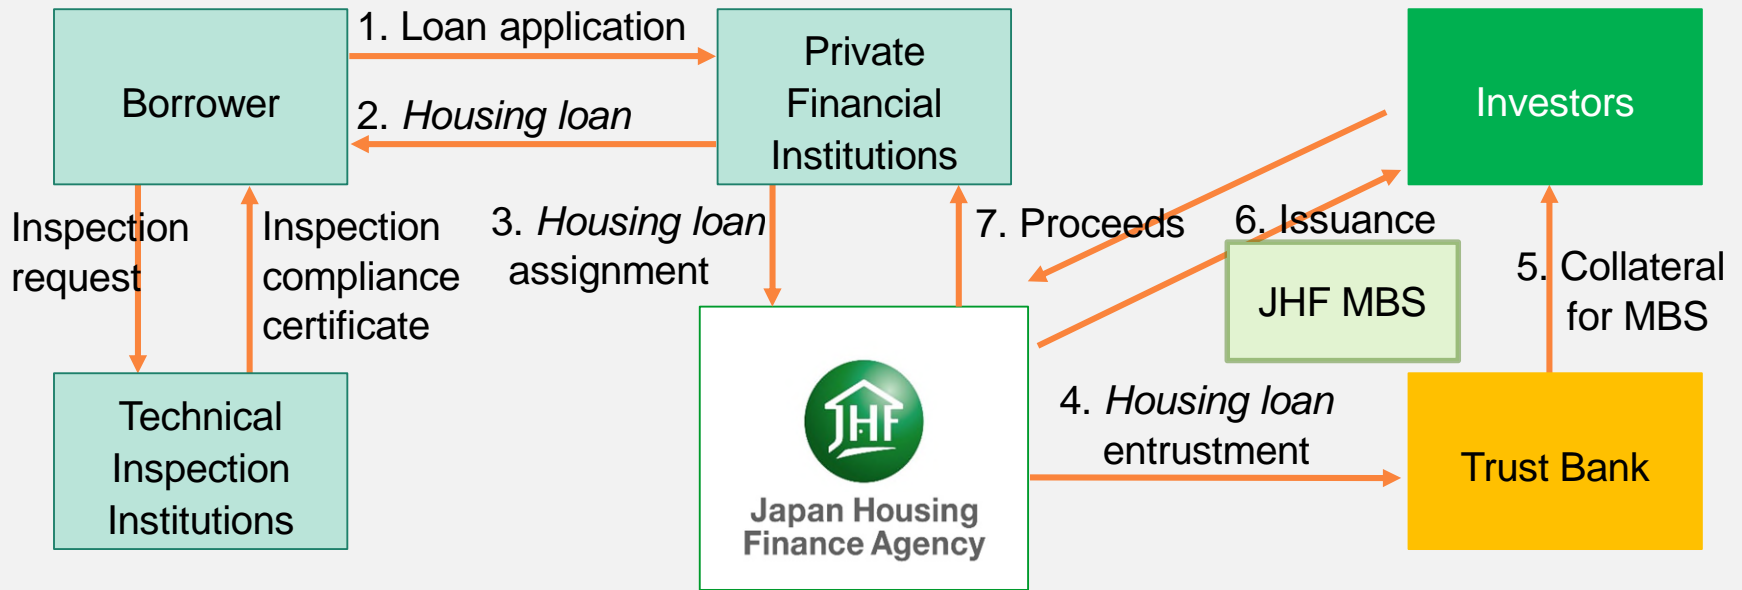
Borrower

1. Loan application

2. *Housing loan*

Private Financial Institutions

Investors

Inspection request

Inspection compliance certificate

3. *Housing loan* assignment

7. Proceeds

6. Issuance

JHF MBS

5. Collateral for MBS

Technical Inspection Institutions

JHF

Japan Housing Finance Agency

4. *Housing loan* entrustment

Trust Bank